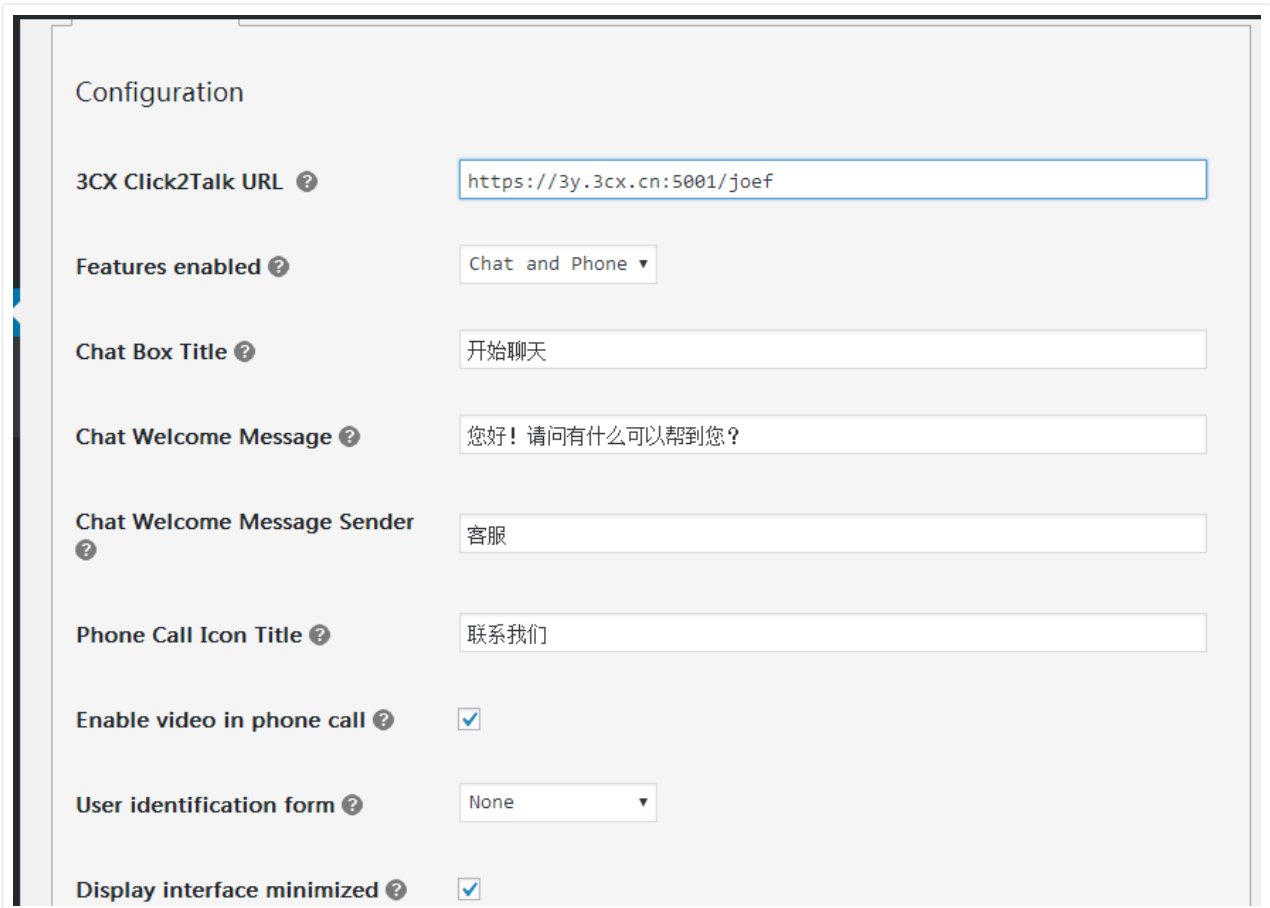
Configuration

3CX Click2Talk URL https://3y.3cx.cn:5001/joef

Features enabled Chat and Phone

Chat Box Title 开始聊天

Chat Welcome Message 您好！请问有什么可以帮到您？

Chat Welcome Message Sender 客服

Phone Call Icon Title 联系我们

Enable video in phone call

User identification form None

Display interface minimized